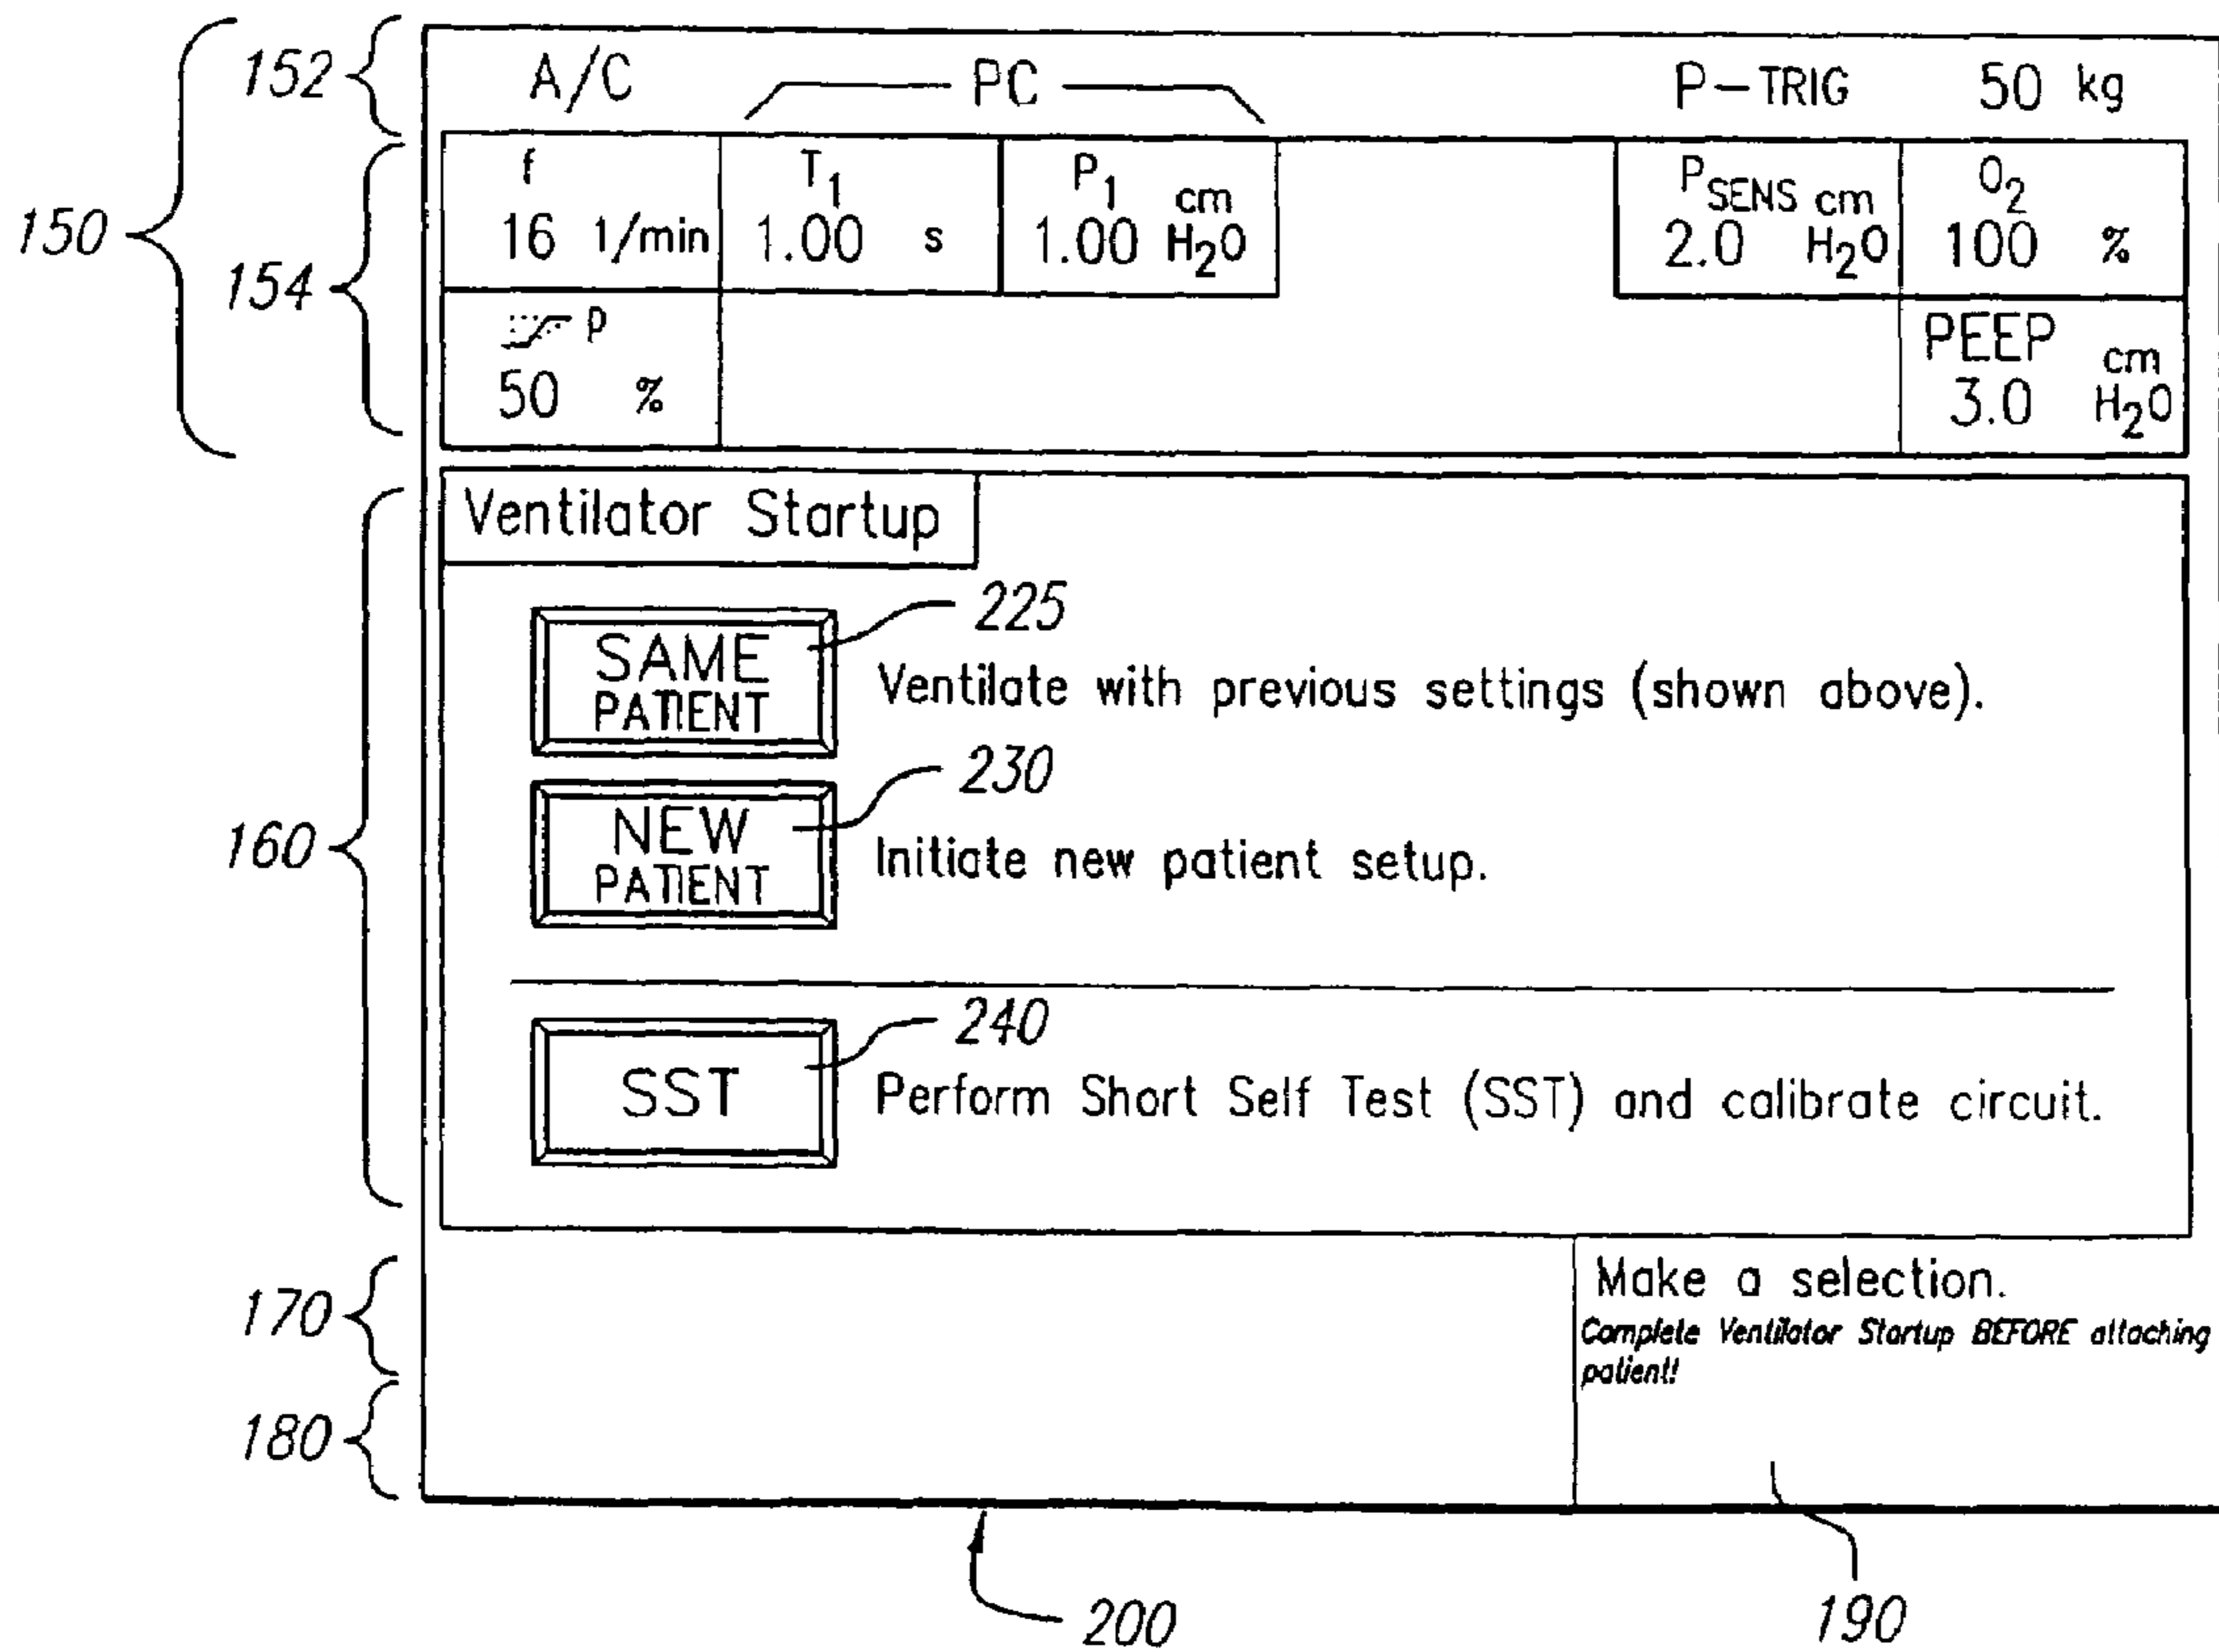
150
152
A/C
PC
P–TRIG
50 kg

154

| f 16 1/min | $T_1$ 1.00 s | $P_1$ cm 1.00 $H_2O$ | | $P_{SENS}$ cm 2.0 $H_2O$ | $O_2$ 100 % |
|---|---|---|---|---|---|
| P 50 % | | | | | PEEP cm 3.0 $H_2O$ |

160
Ventilator Startup

225
SAME PATIENT
Ventilate with previous settings (shown above).

230
NEW PATIENT
Initiate new patient setup.

240
SST
Perform Short Self Test (SST) and calibrate circuit.

170
180
Make a selection.
Complete Ventilator Startup BEFORE attaching patient!

200
190